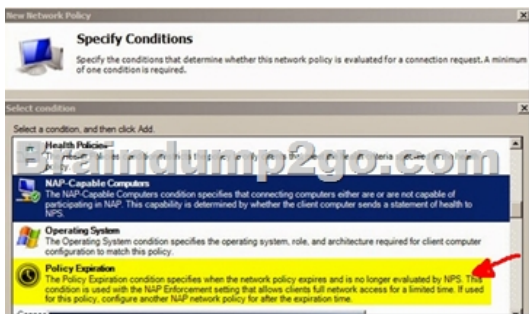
New Network Policy

Specify Conditions

Specify the conditions that determine whether this network policy is evaluated for a connection request. A minimum of one condition is required.

Select condition

Select a condition, and then click Add.

Health Policies

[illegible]

Braindump2go.com

NAP-Capable Computers

The NAP-Capable Computers condition specifies that connecting computers either are or are not capable of participating in NAP. This capability is determined by whether the client computer sends a statement of health to NPS.

Operating System

The Operating System condition specifies the operating system, role, and architecture required for client computer configuration to match this policy.

Policy Expiration

The Policy Expiration condition specifies when the network policy expires and is no longer evaluated by NPS. This condition is used with the NAP Enforcement setting that allows clients full network access for a limited time. If used for this policy, configure another NAP network policy for after the expiration time.